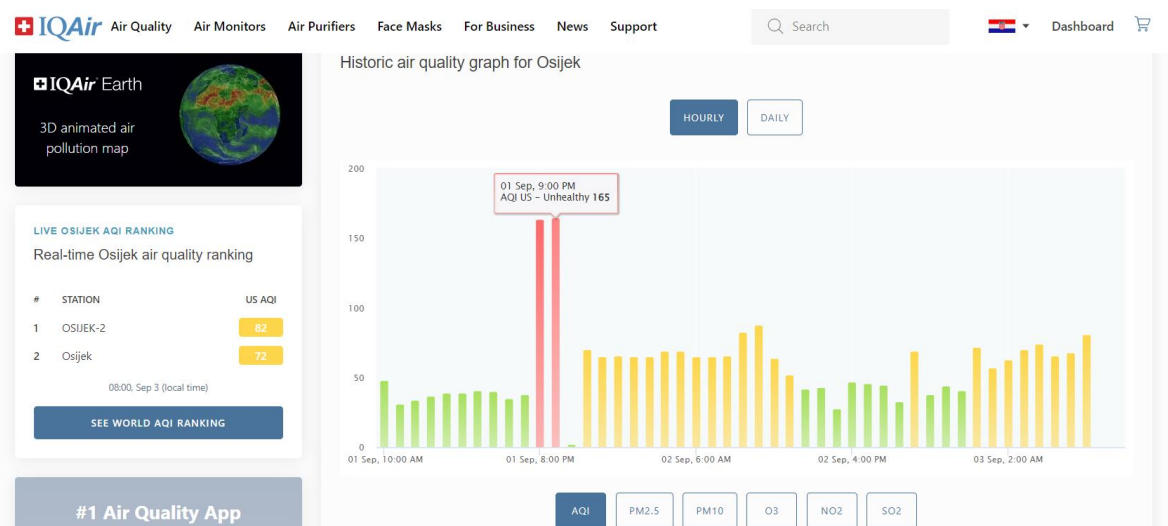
IQAir Air Quality Air Monitors Air Purifiers Face Masks For Business News Support

Search

Dashboard

IQAir Earth

3D animated air pollution map

LIVE OSIJEK AQI RANKING

Real-time Osijek air quality ranking

| # | STATION | US AQI |
|---|---|---|
| 1 | OSIJEK-2 | 82 |
| 2 | Osijek | 72 |

08:00, Sep 3 (local time)

SEE WORLD AQI RANKING

#1 Air Quality App

Historic air quality graph for Osijek

HOURLY DAILY

200

150

100

50

0

01 Sep, 9:00 PM
AQI US - Unhealthy 165

01 Sep, 10:00 AM 01 Sep, 8:00 PM 02 Sep, 6:00 AM 02 Sep, 4:00 PM 03 Sep, 2:00 AM

AQI PM2.5 PM10 O3 NO2 SO2